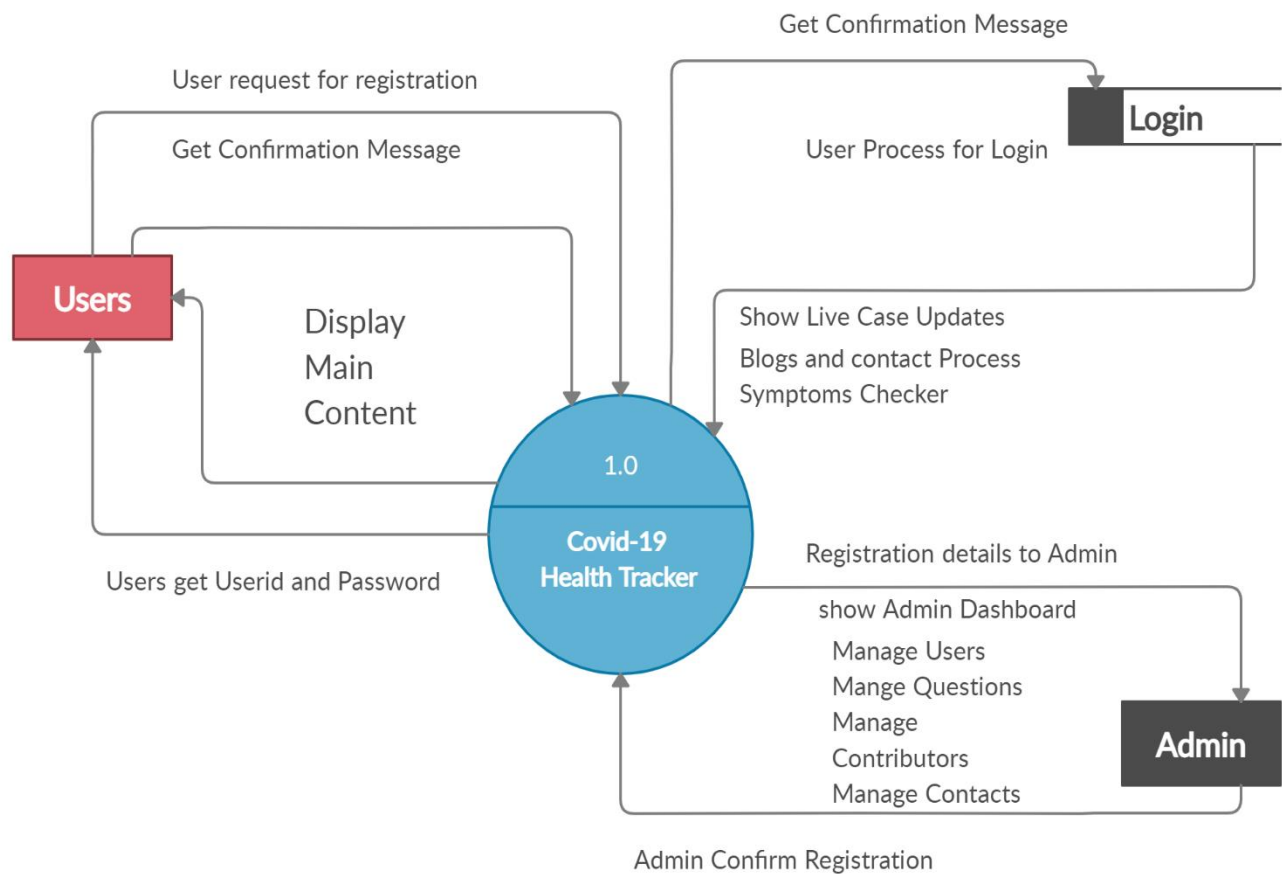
Get Confirmation Message

User request for registration

Login

Get Confirmation Message

User Process for Login

Users

Display
Main
Content

Show Live Case Updates
Blogs and contact Process
Symptoms Checker

1.0

Covid-19
Health Tracker

Registration details to Admin

Users get Userid and Password

show Admin Dashboard
Manage Users
Mange Questions
Manage
Contributors
Manage Contacts

Admin

Admin Confirm Registration